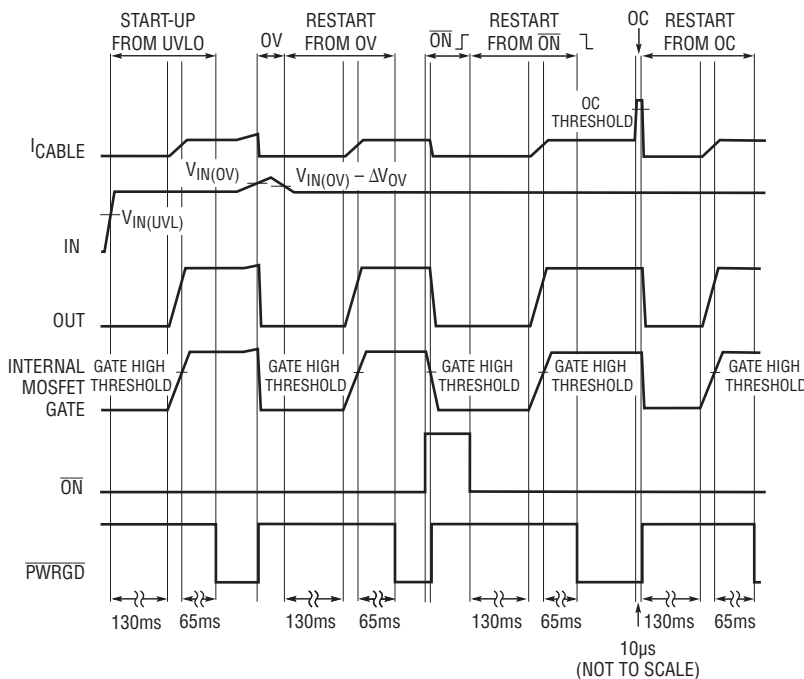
START-UP FROM UVLO

OV

RESTART FROM OV

$\overline{ON}$

RESTART FROM $\overline{ON}$

OC

RESTART FROM OC

OC THRESHOLD

$I_{CABLE}$

$V_{IN(OV)}$

$V_{IN(OV)} - \Delta V_{OV}$

$V_{IN(UVL)}$

IN

OUT

INTERNAL MOSFET GATE

GATE HIGH THRESHOLD

GATE HIGH THRESHOLD

GATE HIGH THRESHOLD

GATE HIGH THRESHOLD

GATE HIGH THRESHOLD

$\overline{ON}$

$\overline{PWRGD}$

130ms

65ms

130ms

65ms

130ms

65ms

130ms

65ms

10µs (NOT TO SCALE)